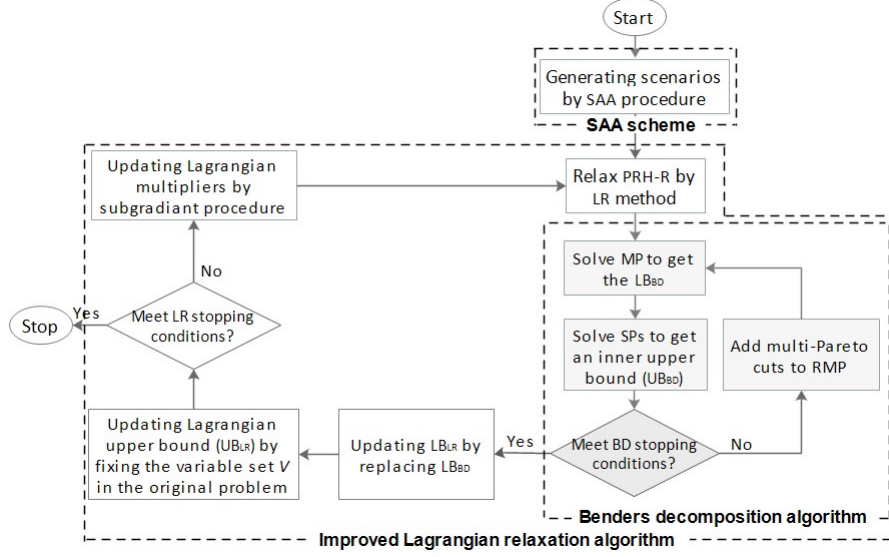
Start

Generating scenarios by SAA procedure

SAA scheme

Updating Lagrangian multipliers by subgradiant procedure

Relax PRH-R by LR method

Solve MP to get the $LB_{BD}$

No

Yes

Stop

Meet LR stopping conditions?

Solve SPs to get an inner upper bound ($UB_{BD}$)

Add multi-Pareto cuts to RMP

Updating Lagrangian upper bound ($UB_{LR}$) by fixing the variable set $V$ in the original problem

Updating $LB_{LR}$ by replacing $LB_{BD}$

Yes

Meet BD stopping conditions?

No

Benders decomposition algorithm

Improved Lagrangian relaxation algorithm